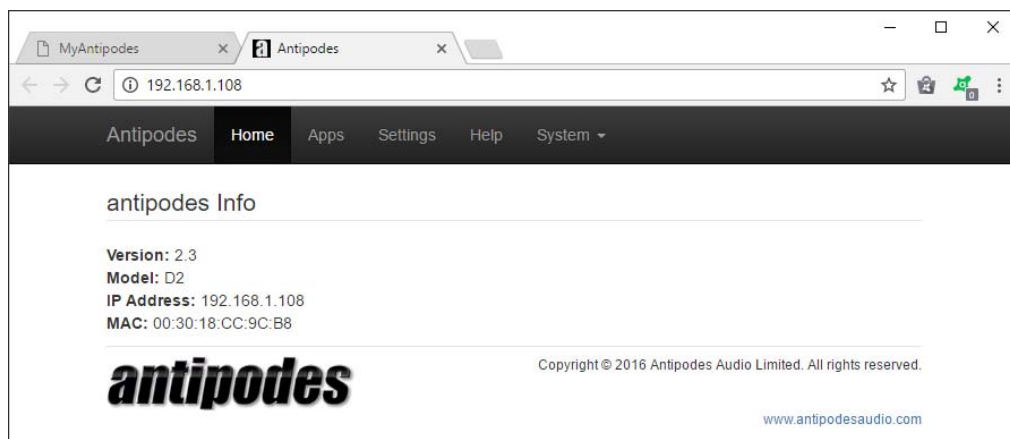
MyAntipodes ×
a Antipodes ×

192.168.1.108

Antipodes Home Apps Settings Help System

antipodes Info

**Version:** 2.3
**Model:** D2
**IP Address:** 192.168.1.108
**MAC:** 00:30:18:CC:9C:B8

antipodes

Copyright © 2016 Antipodes Audio Limited. All rights reserved.

www.antipodesaudio.com